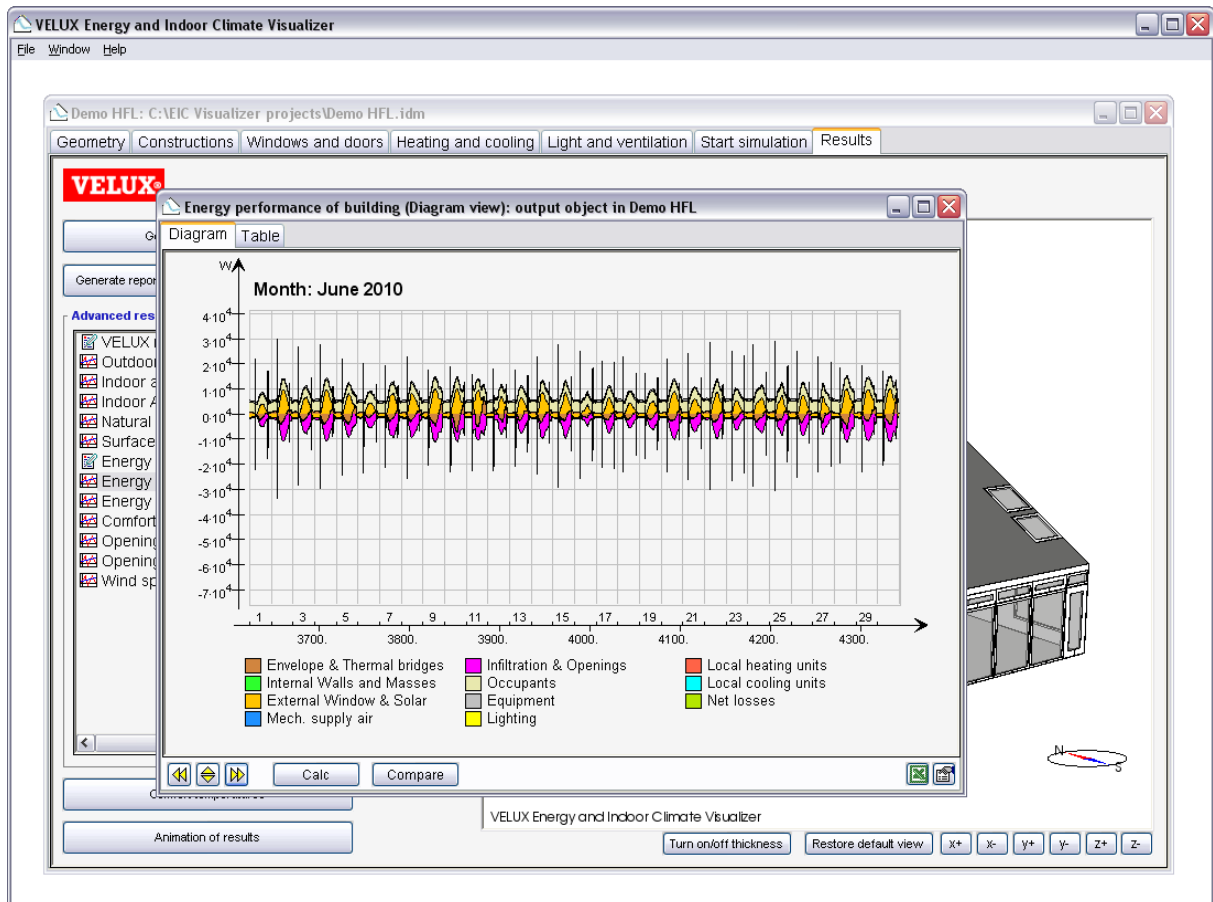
VELUX Energy and Indoor Climate Visualizer

File Window Help

Demo HFL: C:\EIC Visualizer projects\Demo HFL.idm

Geometry | Constructions | Windows and doors | Heating and cooling | Light and ventilation | Start simulation | Results

VELUX®

Ge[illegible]

Generate repor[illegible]

Advanced res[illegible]

VELUX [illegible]
Outdoor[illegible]
Indoor a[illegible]
Indoor A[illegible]
Natural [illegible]
Surface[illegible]
Energy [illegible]
Energy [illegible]
Energy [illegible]
Comfort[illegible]
Opening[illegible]
Opening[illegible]
Wind sp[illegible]

Energy performance of building (Diagram view): output object in Demo HFL

Diagram | Table

W

Month: June 2010

$4\cdot10^4$
$3\cdot10^4$
$2\cdot10^4$
$1\cdot10^4$
$0\cdot10^4$
$-1\cdot10^4$
$-2\cdot10^4$
$-3\cdot10^4$
$-4\cdot10^4$
$-5\cdot10^4$
$-6\cdot10^4$
$-7\cdot10^4$

1 3 5 7 9 11 13 15 17 19 21 23 25 27 29
3700. 3800. 3900. 4000. 4100. 4200. 4300.

Envelope & Thermal bridges
Internal Walls and Masses
External Window & Solar
Mech. supply air
Infiltration & Openings
Occupants
Equipment
Lighting
Local heating units
Local cooling units
Net losses

Calc
Compare

N
S

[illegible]

Animation of results

VELUX Energy and Indoor Climate Visualizer

Turn on/off thickness
Restore default view
x+ x- y+ y- z+ z-